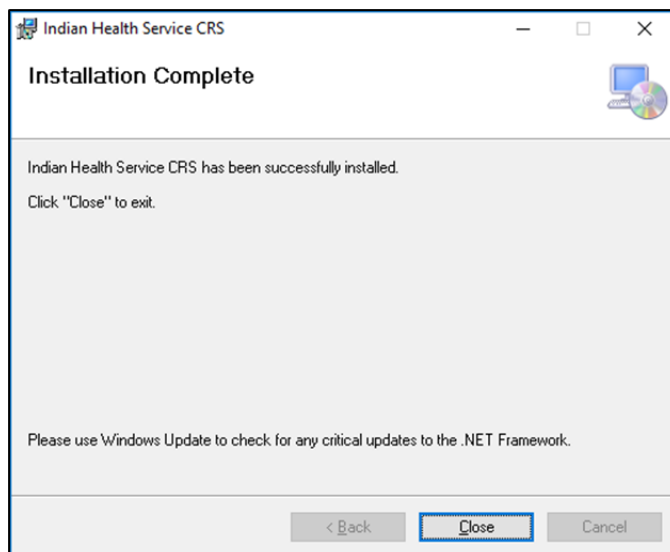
Indian Health Service CRS

Installation Complete

Indian Health Service CRS has been successfully installed.

Click "Close" to exit.

Please use Windows Update to check for any critical updates to the .NET Framework.

< Back Close Cancel